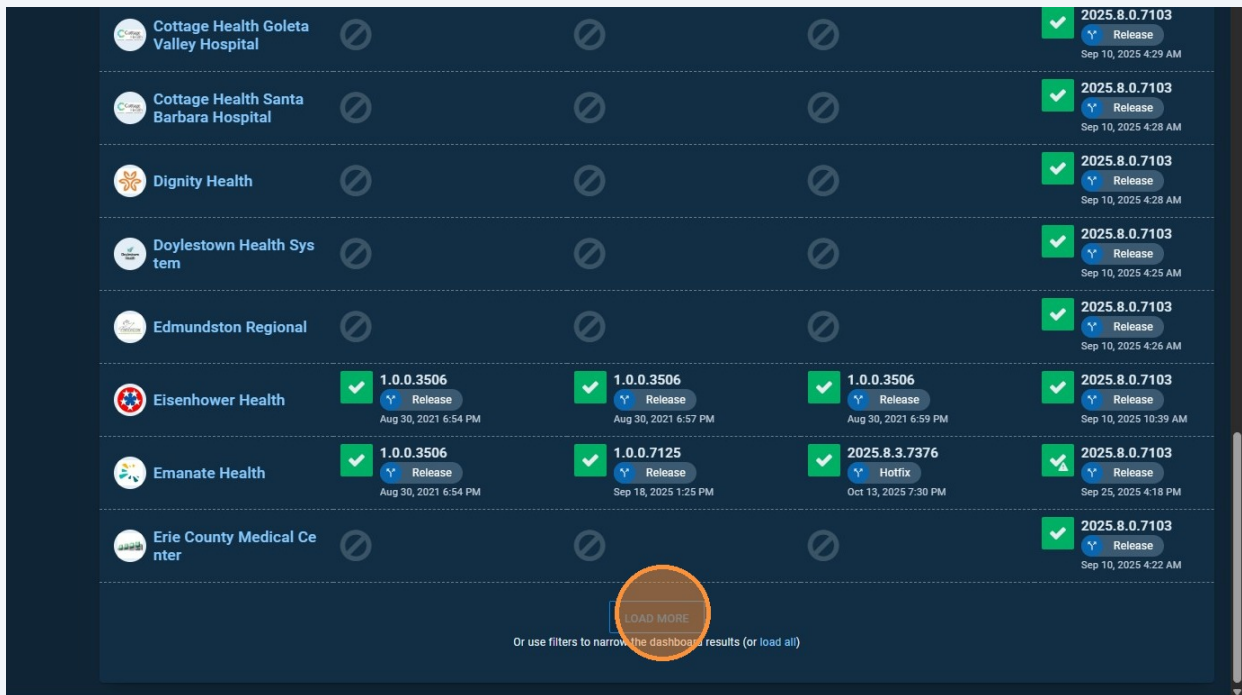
| | | | | |
|---|---|---|---|---|
| Cottage Health Goleta Valley Hospital | | | | 2025.8.0.7103 Release Sep 10, 2025 4:29 AM |
| Cottage Health Santa Barbara Hospital | | | | 2025.8.0.7103 Release Sep 10, 2025 4:28 AM |
| Dignity Health | | | | 2025.8.0.7103 Release Sep 10, 2025 4:28 AM |
| Doylestown Health Sys tem | | | | 2025.8.0.7103 Release Sep 10, 2025 4:25 AM |
| Edmundston Regional | | | | 2025.8.0.7103 Release Sep 10, 2025 4:26 AM |
| Eisenhower Health | 1.0.0.3506 Release Aug 30, 2021 6:54 PM | 1.0.0.3506 Release Aug 30, 2021 6:57 PM | 1.0.0.3506 Release Aug 30, 2021 6:59 PM | 2025.8.0.7103 Release Sep 10, 2025 10:39 AM |
| Emanate Health | 1.0.0.3506 Release Aug 30, 2021 6:54 PM | 1.0.0.7125 Release Sep 18, 2025 1:25 PM | 2025.8.3.7376 Hotfix Oct 13, 2025 7:30 PM | 2025.8.0.7103 Release Sep 25, 2025 4:18 PM |
| Erie County Medical Ce nter | | | | 2025.8.0.7103 Release Sep 10, 2025 4:22 AM |

LOAD MORE

Or use filters to narrow the dashboard results (or load all)